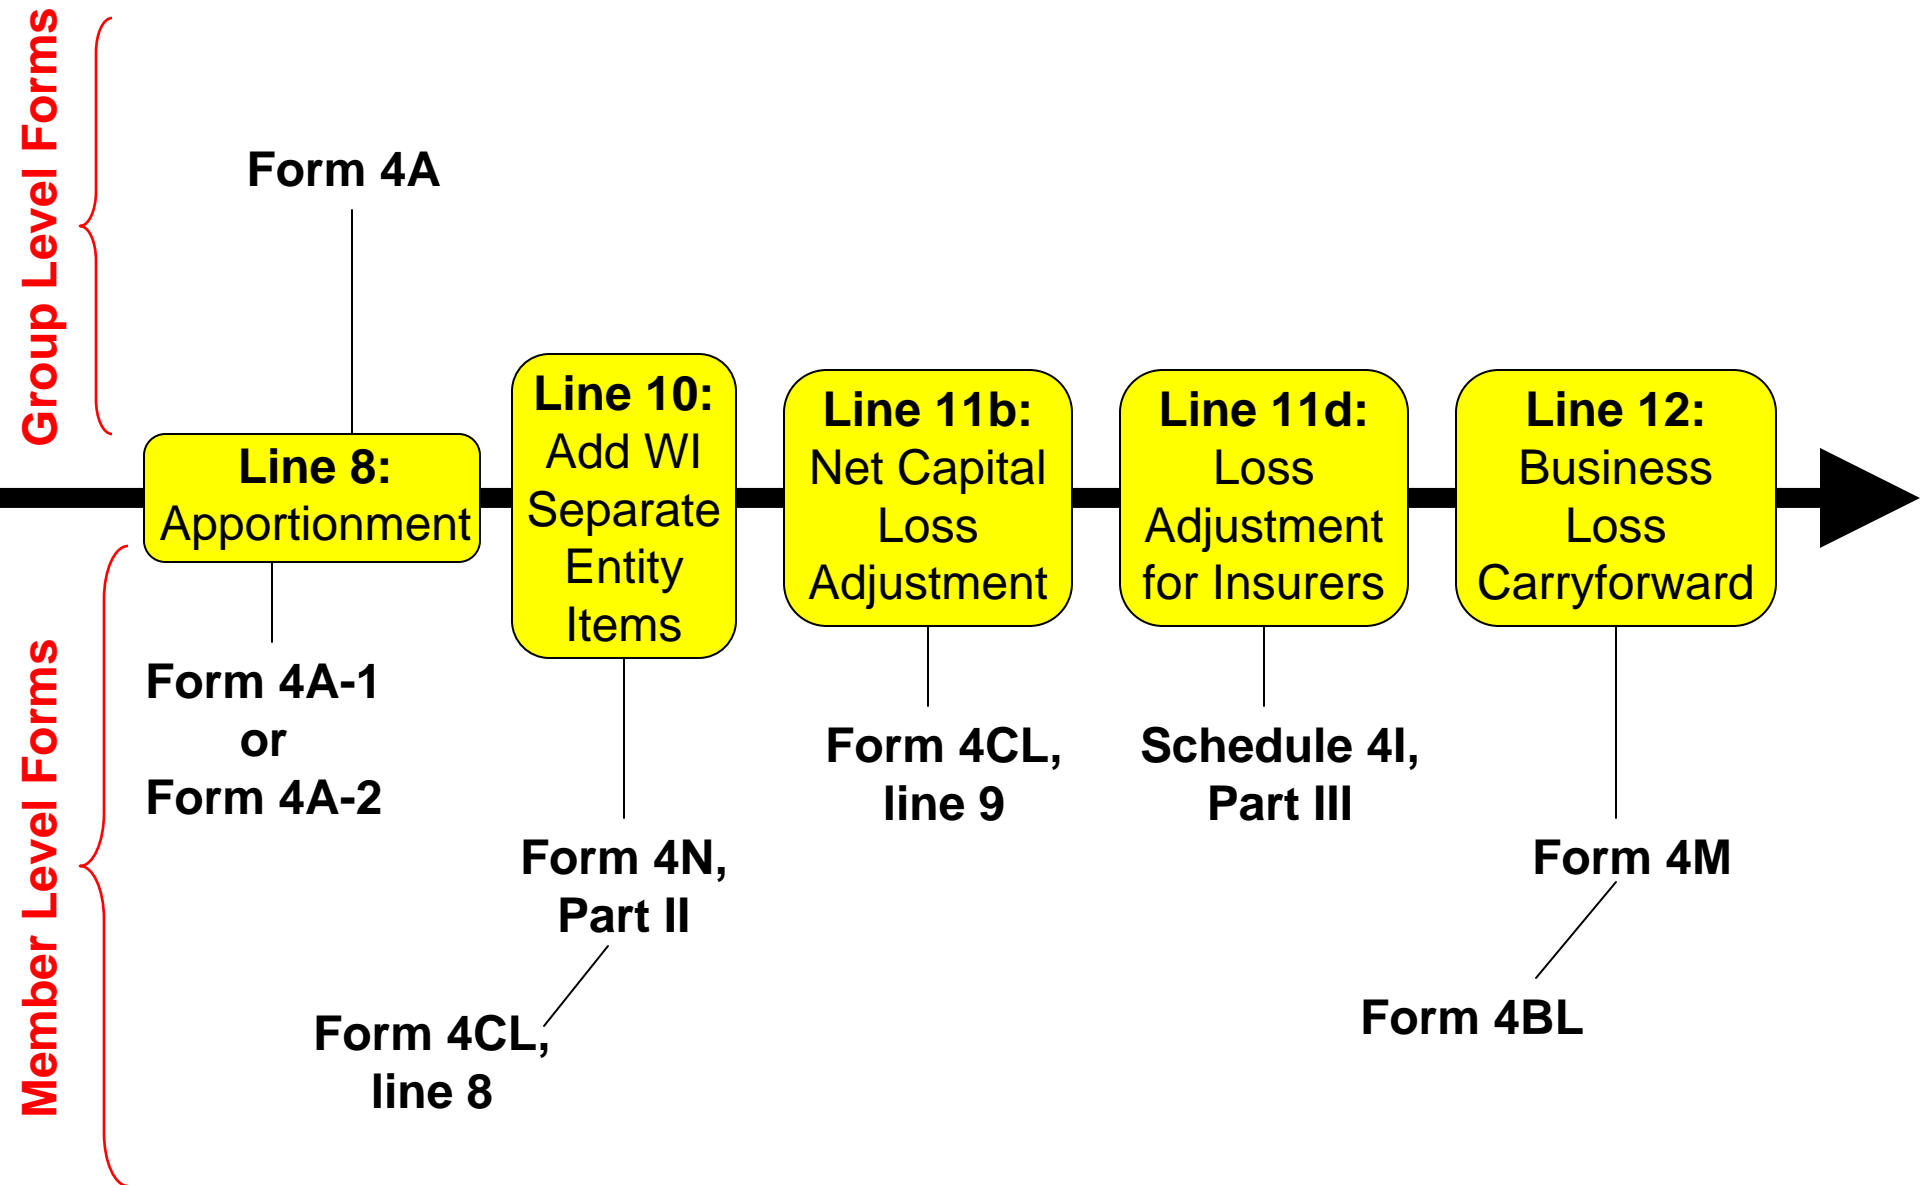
Group Level Forms

Form 4A

Line 8: Apportionment

Line 10: Add WI Separate Entity Items

Line 11b: Net Capital Loss Adjustment

Line 11d: Loss Adjustment for Insurers

Line 12: Business Loss Carryforward

Member Level Forms

Form 4A-1 or Form 4A-2

Form 4N, Part II

Form 4CL, line 8

Form 4CL, line 9

Schedule 4I, Part III

Form 4M

Form 4BL